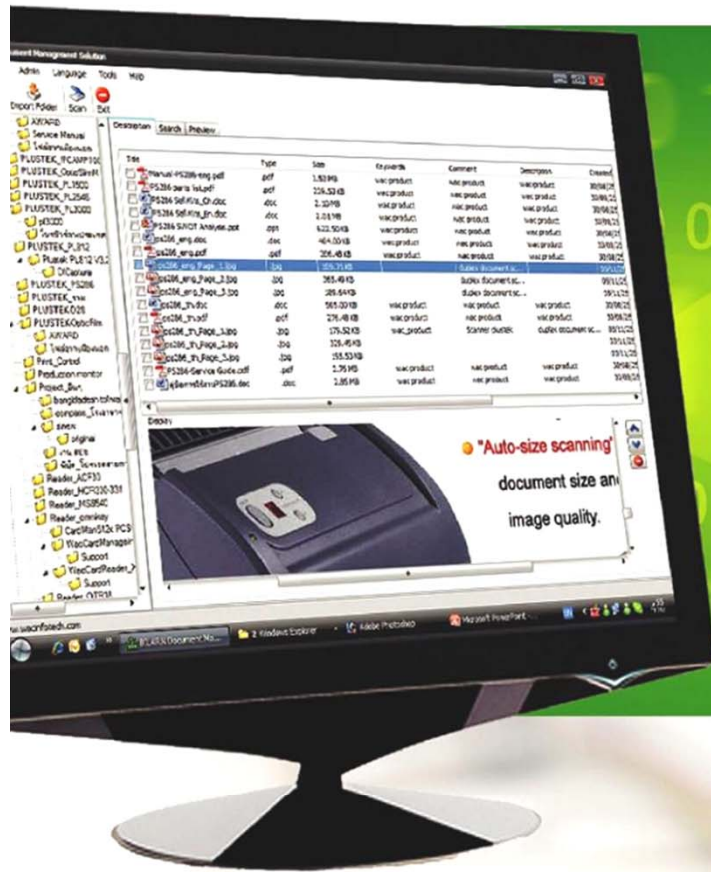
ument Management Solution

Admin Language Tools Help

Export Folder Scan Exit

AWARD
Service Manual
PLUSTEK_IFCAMP100
PLUSTEK_OpticSlimM
PLUSTEK_P_1500
PLUSTEK_P_2548
PLUSTEK_P_3000
PLUSTEK_PL812
Plustek PL812 V3.2
DiCapture
PLUSTEK_PS286
PLUSTEK_
PLUSTEKD28
PLUSTEKOpticFilm
AWARD
Print_Control
Production mentor
Project_Bun
Reader_ACF30
Reader_HCF030-331
Reader_MS854C
Reader_omnikey
CardMan5X2x PCS
WaccCardManagin
Support
Reader_OTR18

Description Search Preview

| Title | Type | Size | Keywords | Comment | Description | Created |
|---|---|---|---|---|---|---|
| Manual-PS286-eng.pdf | .pdf | 1.53 MB | wac product | wac product | wac product | 30/08/ |
| PS286 parts list.pdf | .pdf | 226.53 KB | wac product | wac product | wac product | 30/08/ |
| PS286 SellKits_Ch.doc | .doc | 2.10 MB | wac product | wac product | wac product | 30/08/ |
| PS286 SellKits_En.doc | .doc | 2.01 MB | wac product | wac product | wac product | 30/08/ |
| PS286 SWOT Analysis.ppt | .ppt | 622.50 KB | wac product | wac product | wac product | 30/08/ |
| ps286_eng.doc | .doc | 464.50 KB | wac product | wac product | wac product | 30/08/ |
| ps286_eng.pdf | .pdf | 206.48 KB | wac product | wac product | wac product | 30/08/ |
| ps286_eng_Page_1.jpg | .jpg | 359.71 KB | | duplex document sc... | | 30/11/ |
| ps286_eng_Page_2.jpg | .jpg | 363.49 KB | | duplex document sc... | | 30/11/ |
| ps286_eng_Page_3.jpg | .jpg | 285.64 KB | | duplex document sc... | | 30/11/ |
| ps286_th.doc | .doc | 565.00 KB | wac product | wac product | wac product | 30/08/ |
| ps286_th.pdf | .pdf | 276.48 KB | wac product | wac product | wac product | 30/08/ |
| ps286_th_Page_1.jpg | .jpg | 176.52 KB | wac_product | Scanner duplex | duplex document sc... | 30/11/ |
| ps286_th_Page_2.jpg | .jpg | 326.45 KB | | | | 30/11/ |
| ps286_th_Page_3.jpg | .jpg | 155.53 KB | | | | 30/11/ |
| PS286-Service Guide.pdf | .pdf | 1.75 MB | wac product | wac product | wac product | 30/08/ |
| PS286.doc | .doc | 3.85 MB | wac product | wac product | wac product | 30/08/ |

Display

"Auto-size scanning"
document size an
image quality.

www.wacinfotech.com

BPLAS Document Ma... 2 Windows Explorer Adobe Photoshop Microsoft PowerPoint -...